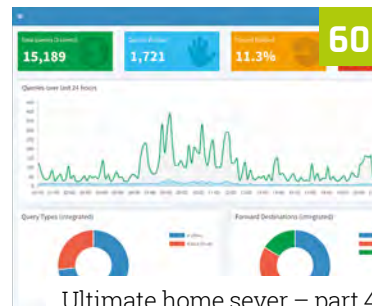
60

Total queries (3 clients)
15,189

Queries Blocked
1,721

Percent Blocked
11.3%

Queries over last 24 hours

Query Types (integrated)

Forward Destinations (integrated)

Ultimate home sever – part 4